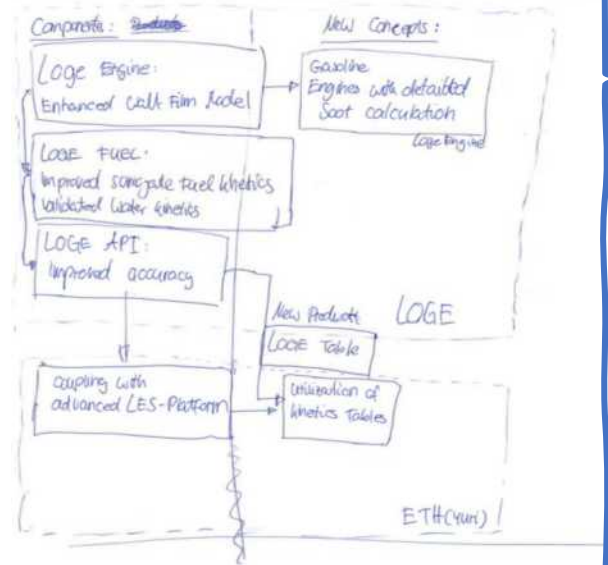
Corporate: ~~Products~~

New Concepts:

Loge Engine:
Enhanced Wall Film Model

Gasoline
Engines with detailed
Soot calculation

Loge Engine

LOGE FUEL:
Improved surrogate fuel kinetics
Validated water kinetics

LOGE API:
Improved accuracy

New Products

LOGE

LOGE Table

Coupling with
advanced LES-Platform

Utilization of
kinetics Tables

ETH(Yuri)